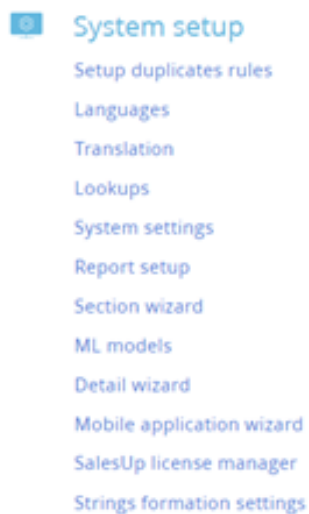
System setup

Setup duplicates rules

Languages

Translation

Lookups

System settings

Report setup

Section wizard

ML models

Detail wizard

Mobile application wizard

SalesUp license manager

Strings formation settings